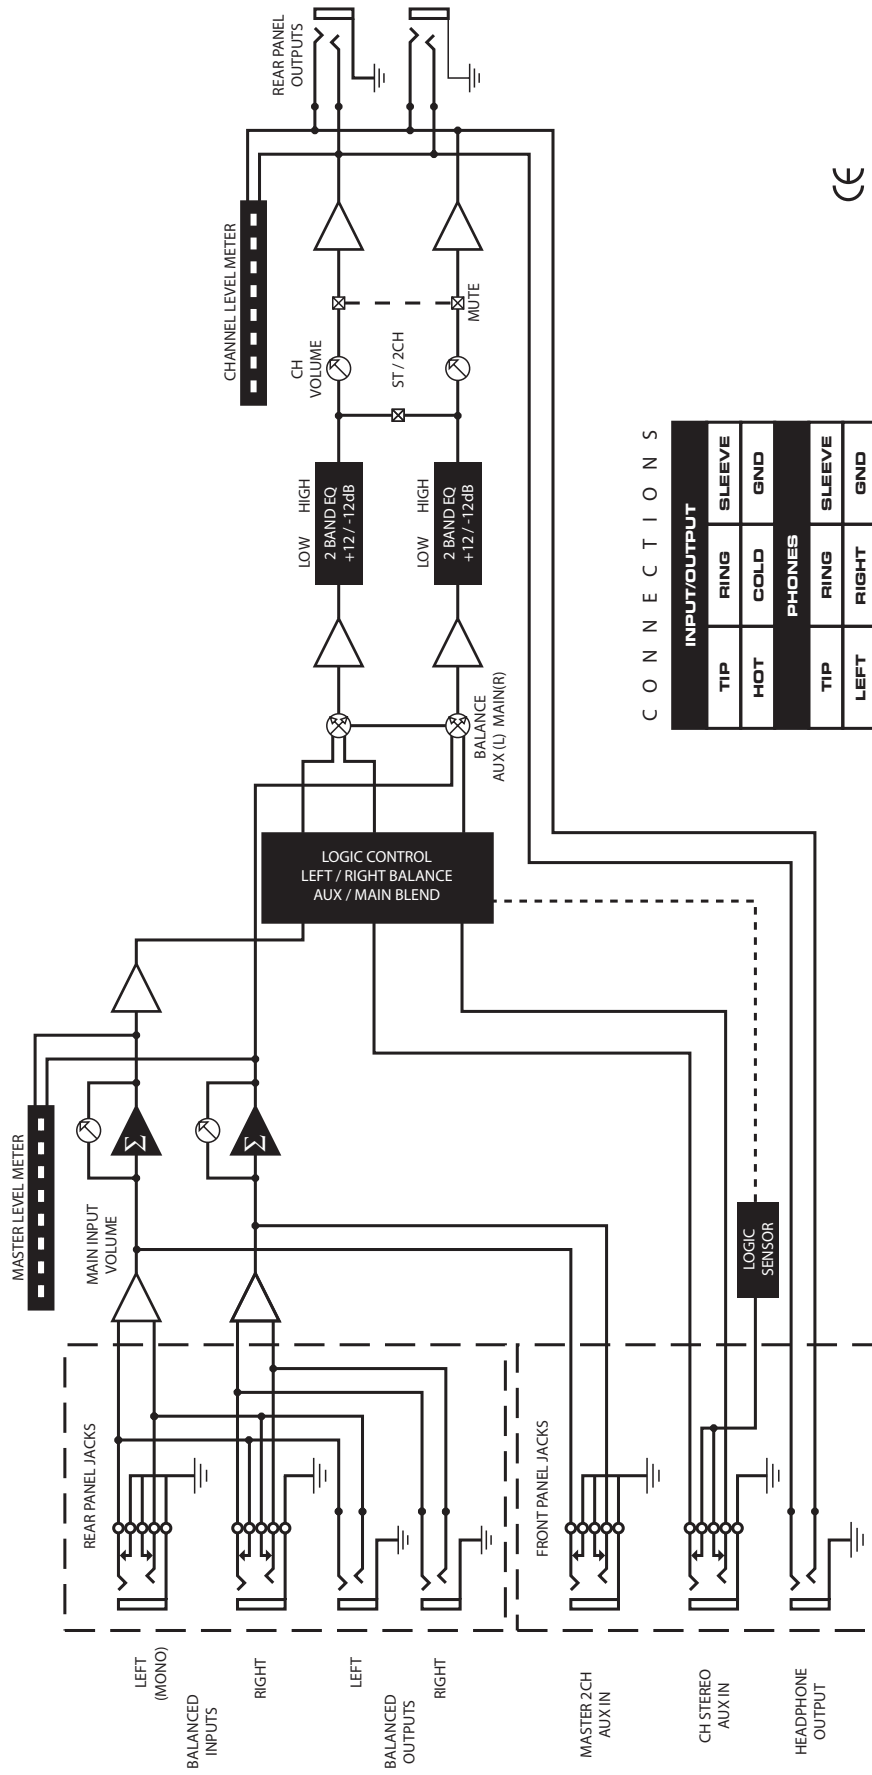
REAR PANEL OUTPUTS

CHANNEL LEVEL METER

CH VOLUME

ST / 2CH

MUTE

LOW HIGH
2 BAND EQ
+12 / -12dB

LOW HIGH
2 BAND EQ
+12 / -12dB

BALANCE
AUX (L) MAIN(R)

LOGIC CONTROL
LEFT / RIGHT BALANCE
AUX / MAIN BLEND

MASTER LEVEL METER

MAIN INPUT VOLUME

LOGIC SENSOR

REAR PANEL JACKS

FRONT PANEL JACKS

LEFT (MONO)

RIGHT

BALANCED INPUTS

LEFT

RIGHT

BALANCED OUTPUTS

MASTER 2CH AUX IN

CH STEREO AUX IN

HEADPHONE OUTPUT

CONNECTIONS

| INPUT/OUTPUT | | |
|---|---|---|
| TIP | RING | SLEEVE |
| HOT | COLD | GND |
| PHONES | | |
| TIP | RING | SLEEVE |
| LEFT | RIGHT | GND |

CE